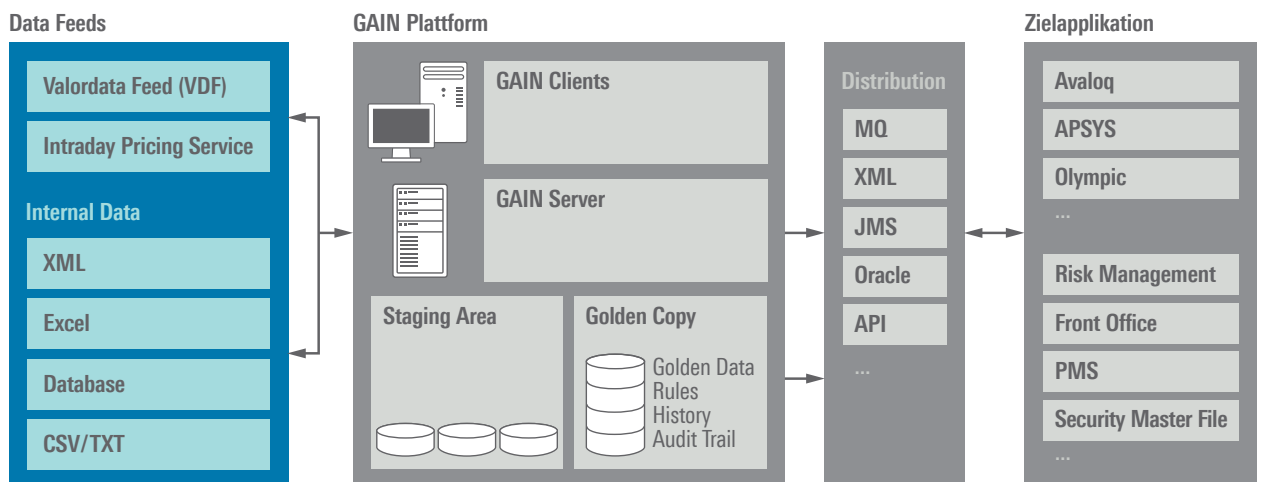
Data Feeds

Valordata Feed (VDF)

Intraday Pricing Service

Internal Data

XML

Excel

Database

CSV/TXT

GAIN Plattform

GAIN Clients

GAIN Server

Staging Area

Golden Copy

Golden Data
Rules
History
Audit Trail

Distribution

MQ

XML

JMS

Oracle

API

...

Zielapplikation

Avaloq

APSYS

Olympic

...

Risk Management

Front Office

PMS

Security Master File

...